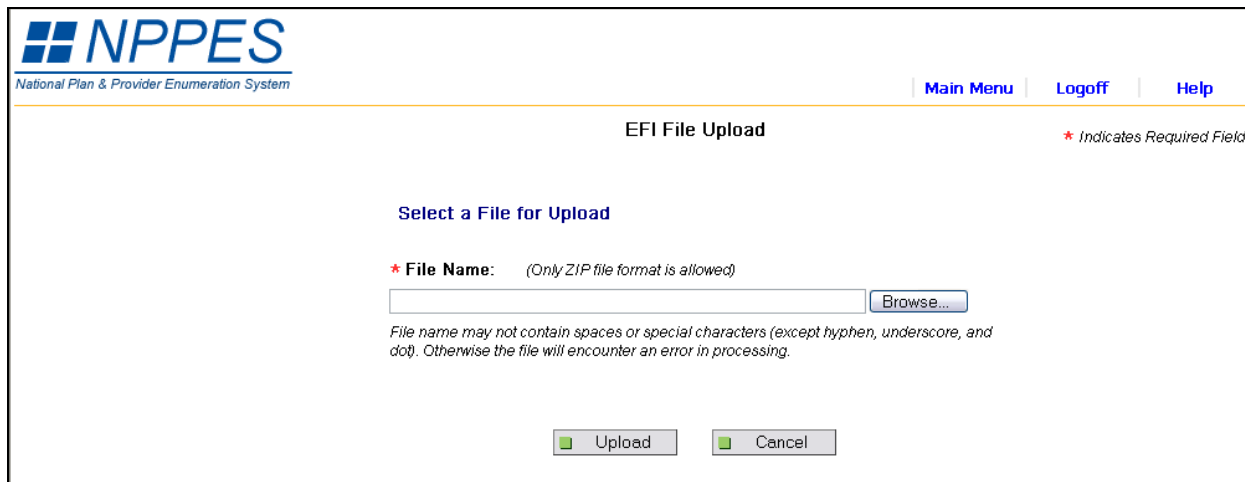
NPPES
National Plan & Provider Enumeration System

Main Menu | Logoff | Help

EFI File Upload

* Indicates Required Field

Select a File for Upload

* File Name: (Only ZIP file format is allowed)

Browse...

File name may not contain spaces or special characters (except hyphen, underscore, and dot). Otherwise the file will encounter an error in processing.

Upload

Cancel